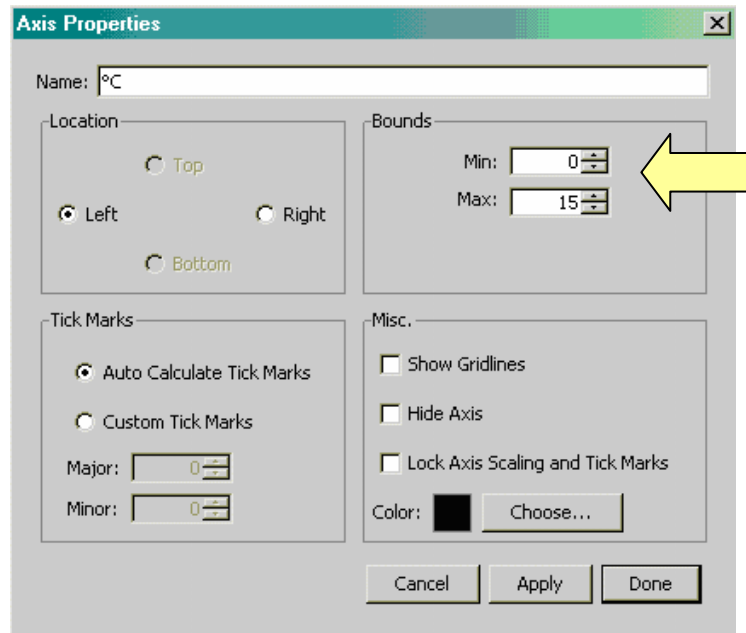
Axis Properties

Name: °C

Location

Top

Left

Right

Bottom

Bounds

Min: 0

Max: 15

Tick Marks

Auto Calculate Tick Marks

Custom Tick Marks

Major: 0

Minor: 0

Misc.

Show Gridlines

Hide Axis

Lock Axis Scaling and Tick Marks

Color: Choose...

Cancel Apply Done